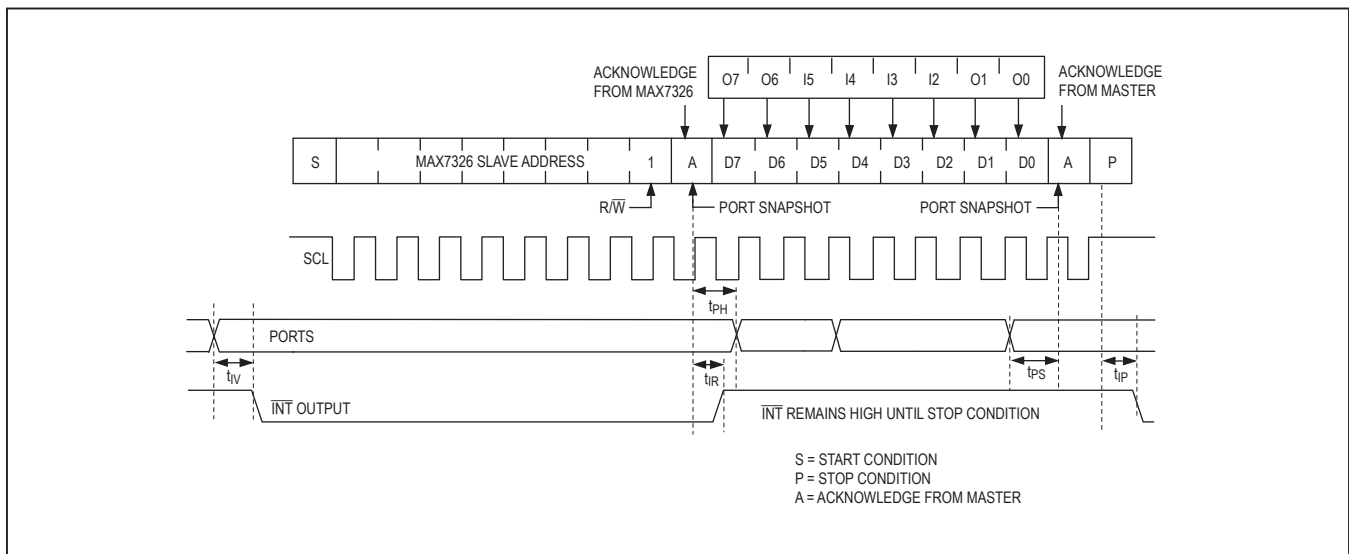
ACKNOWLEDGE FROM MAX7326

O7 O6 I5 I4 I3 I2 O1 O0

ACKNOWLEDGE FROM MASTER

S MAX7326 SLAVE ADDRESS 1 A D7 D6 D5 D4 D3 D2 D1 D0 A P

$R/\overline{W}$

PORT SNAPSHOT

PORT SNAPSHOT

SCL

$t_{PH}$

PORTS

$t_{IV}$

$t_{IR}$

$t_{PS}$

$t_{IP}$

$\overline{INT}$ OUTPUT

$\overline{INT}$ REMAINS HIGH UNTIL STOP CONDITION

S = START CONDITION
P = STOP CONDITION
A = ACKNOWLEDGE FROM MASTER